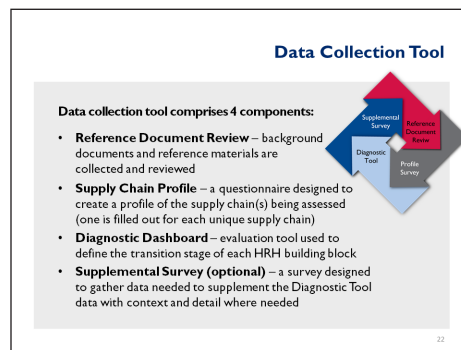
Data Collection Tool

Data collection tool comprises 4 components:

- **Reference Document Review** – background documents and reference materials are collected and reviewed
- **Supply Chain Profile** – a questionnaire designed to create a profile of the supply chain(s) being assessed (one is filled out for each unique supply chain)
- **Diagnostic Dashboard** – evaluation tool used to define the transition stage of each HRH building block
- **Supplemental Survey (optional)** – a survey designed to gather data needed to supplement the Diagnostic Tool data with context and detail where needed

Supplemental Survey

Reference Document Review

Diagnostic Tool

Profile Survey

22